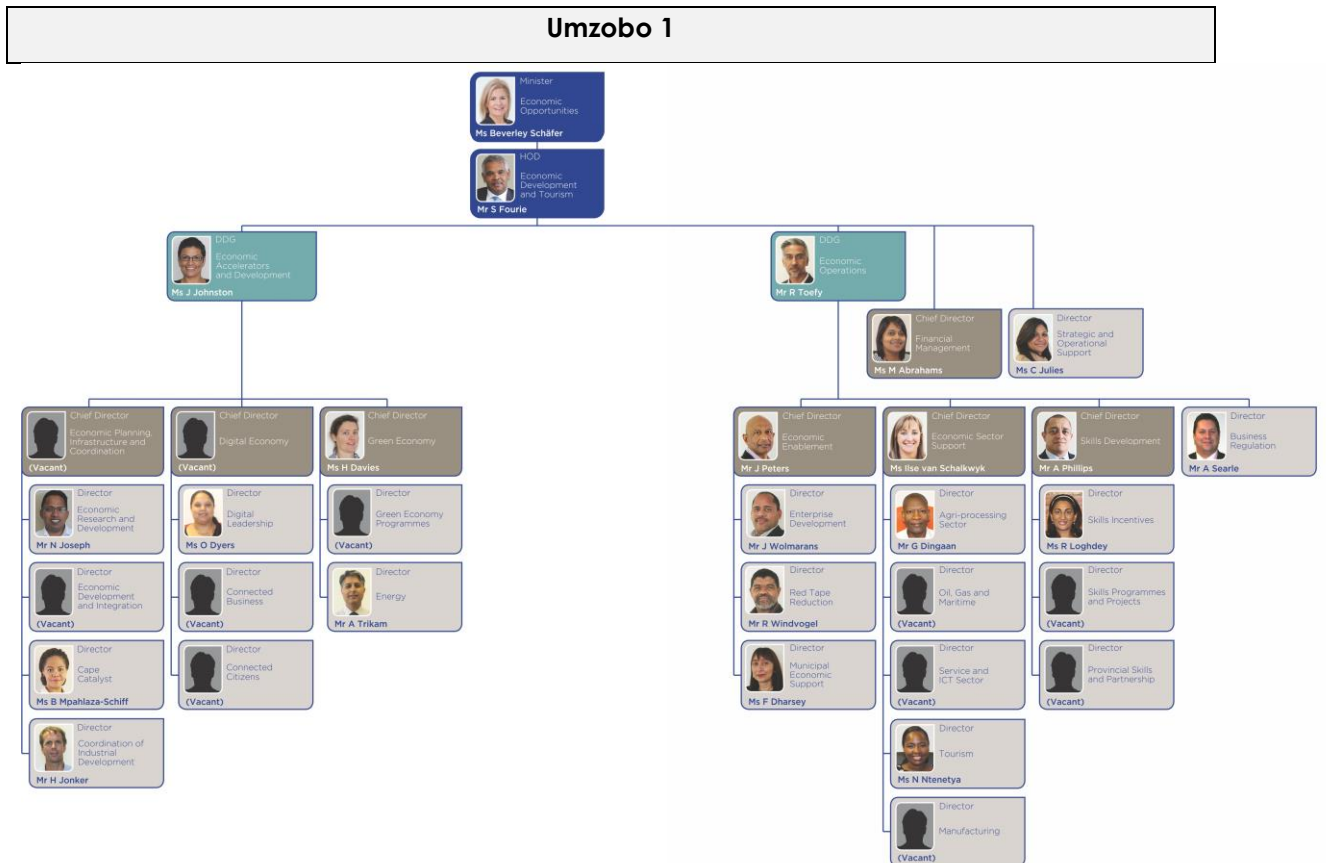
Umzobo 1

Minister
Economic Opportunities
Ms Beverley Schäfer

HOD
Economic Development and Tourism
Mr S Fourie

DDG
Economic Accelerators and Development
Ms J Johnston

DDG
Economic Operations
Mr R Toefy

Chief Director
Financial Management
Ms M Abrahams

Director
Strategic and Operational Support
Ms C Julies

Chief Director
Economic Planning, Infrastructure and Coordination
(Vacant)

Chief Director
Digital Economy
(Vacant)

Chief Director
Green Economy
Ms H Davies

Director
Economic Research and Development
Mr N Joseph

Director
Economic Development and Integration
(Vacant)

Director
Cape Catalyst
Ms B Mpahlaza-Schiff

Director
Coordination of Industrial Development
Mr H Jonker

Director
Digital Leadership
Ms O Dyers

Director
Connected Business
(Vacant)

Director
Connected Citizens
(Vacant)

Director
Green Economy Programmes
(Vacant)

Director
Energy
Mr A Trikam

Chief Director
Economic Enablement
Mr J Peters

Chief Director
Economic Sector Support
Ms Ilse van Schalkwyk

Chief Director
Skills Development
Mr A Phillips

Director
Business Regulation
Mr A Searle

Director
Enterprise Development
Mr J Wolmarans

Director
Red Tape Reduction
Mr R Windvogel

Director
Municipal Economic Support
Ms F Dharsey

Director
Agri-processing Sector
Mr G Dingaan

Director
Oil, Gas and Maritime
(Vacant)

Director
Service and ICT Sector
(Vacant)

Director
Tourism
Ms N Ntenetya

Director
Manufacturing
(Vacant)

Director
Skills Incentives
Ms R Loghdey

Director
Skills Programmes and Projects
(Vacant)

Director
Provincial Skills and Partnership
(Vacant)